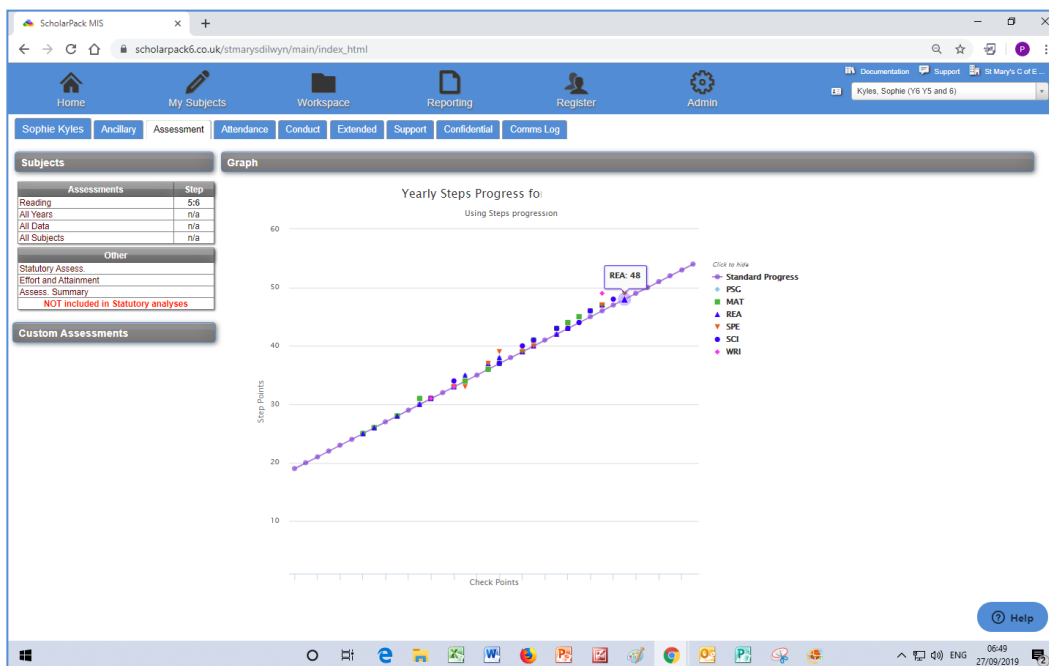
ScholarPack MIS ×
+

scholarpack6.co.uk/stmarysdilwyn/main/index_html

P

Home
My Subjects
Workspace
Reporting
Register
Admin

Documentation
Support
St Mary's C of E ...
Kyles, Sophie (Y6 Y5 and 6)

Sophie Kyles
Ancillary
Assessment
Attendance
Conduct
Extended
Support
Confidential
Comms Log

Subjects

| Assessments | Step |
|---|---|
| Reading | 5:6 |
| All Years | n/a |
| All Data | n/a |
| All Subjects | n/a |

Other
Statutory Assess.
Effort and Attainment
Assess. Summary
NOT included in Statutory analyses

Custom Assessments

Graph

Yearly Steps Progress fo

Using Steps progression

60
50
40
30
20
10

Step Points

Check Points

REA: 48

Click to hide
Standard Progress
PSG
MAT
REA
SPE
SCI
WRI

Help

ENG
06:49
27/09/2019
2